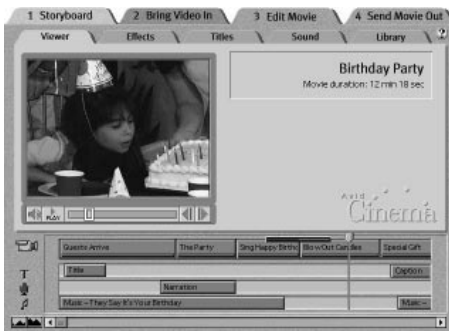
1 Storyboard
2 Bring Video In
3 Edit Movie
4 Send Movie Out
Viewer
Effects
Titles
Sound
Library
?
Birthday Party
Movie duration: 12 min 18 sec
PLAY
Avid Cinema
Guests Arrive
The Party
Sing Happy Birthd
Blow Out Candles
Special Gift
Title
Caption
Narration
Music - They Say It's Your Birthday
Music -